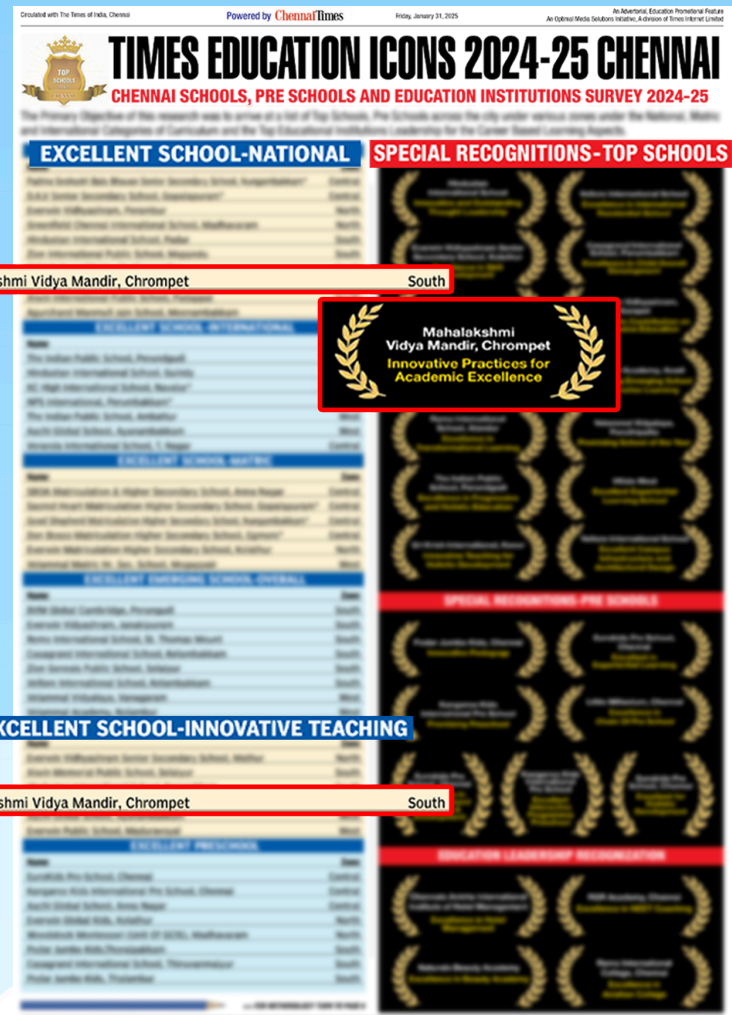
Circulated with The Times of India, Chennai

Powered by Chennai Times

Friday, January 31, 2025

An Advertorial, Education Promotional Feature
An Optimal Media Solutions Initiative, A division of Times Internet Limited

TOP SCHOOLS

TIMES EDUCATION ICONS 2024-25 CHENNAI

CHENNAI SCHOOLS, PRE SCHOOLS AND EDUCATION INSTITUTIONS SURVEY 2024-25

EXCELLENT SCHOOL-NATIONAL

SPECIAL RECOGNITIONS-TOP SCHOOLS

shmi Vidya Mandir, Chrompet | South

Mahalakshmi Vidya Mandir, Chrompet
Innovative Practices for Academic Excellence

XCELLENT SCHOOL-INNOVATIVE TEACHING

shmi Vidya Mandir, Chrompet | South